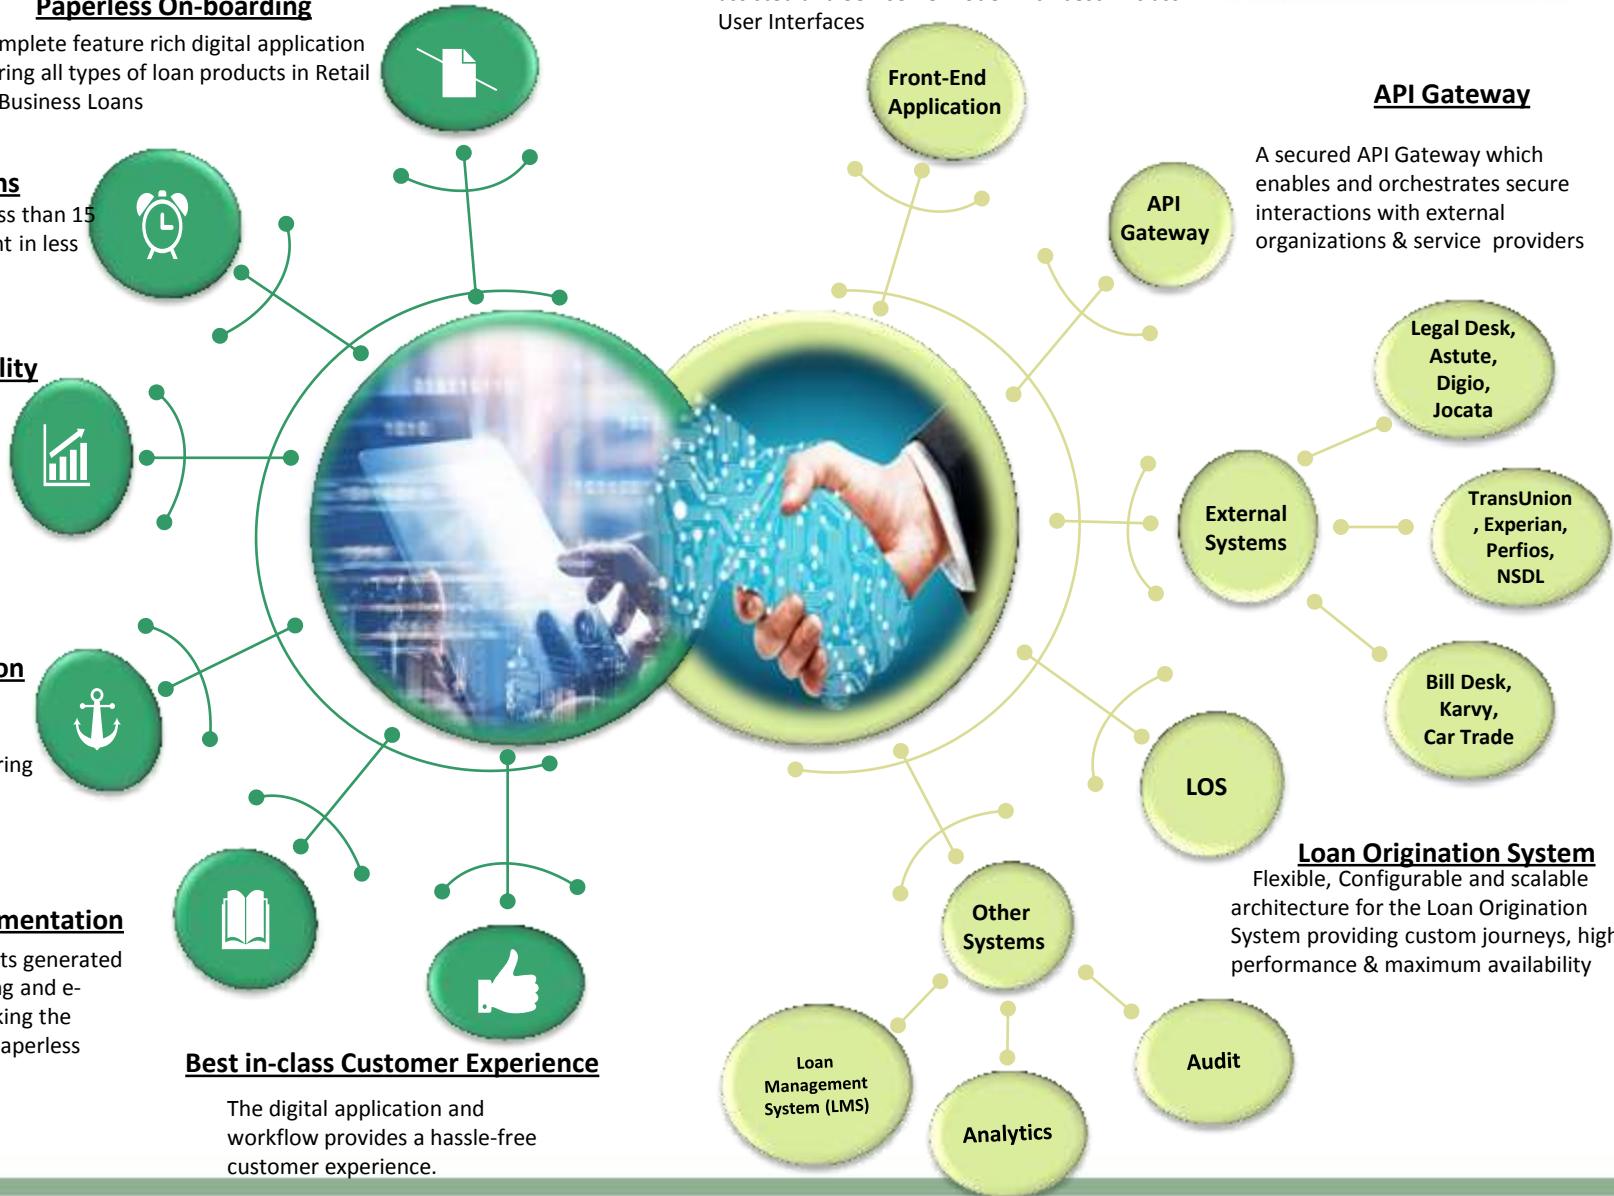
Paperless On-boarding

mplete feature rich digital application ring all types of loan products in Retail Business Loans

ns

ss than 15 t in less

lity

on

ring

mentation

ts generated g and e- king the aperless

Best in-class Customer Experience

The digital application and workflow provides a hassle-free customer experience.

User Interfaces

Front-End Application

API Gateway

API Gateway

A secured API Gateway which enables and orchestrates secure interactions with external organizations & service providers

Legal Desk, Astute, Digio, Jocata

External Systems

TransUnion , Experian, Perfios, NSDL

Bill Desk, Karvy, Car Trade

LOS

Loan Origination System

Flexible, Configurable and scalable architecture for the Loan Origination System providing custom journeys, high performance & maximum availability

Other Systems

Loan Management System (LMS)

Analytics

Audit